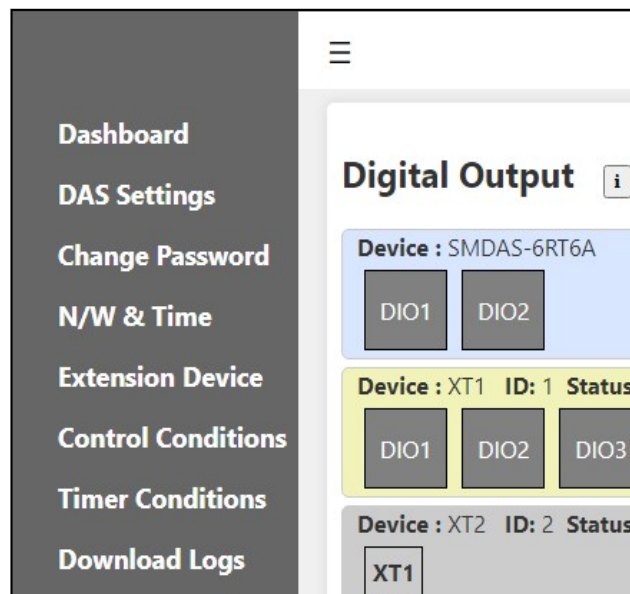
Dashboard
DAS Settings
Change Password
N/W & Time
Extension Device
Control Conditions
Timer Conditions
Download Logs

☰

Digital Output i

Device : SMDAS-6RT6A
DIO1 DIO2

Device : XT1 ID: 1 Status
DIO1 DIO2 DIO3

Device : XT2 ID: 2 Status
XT1